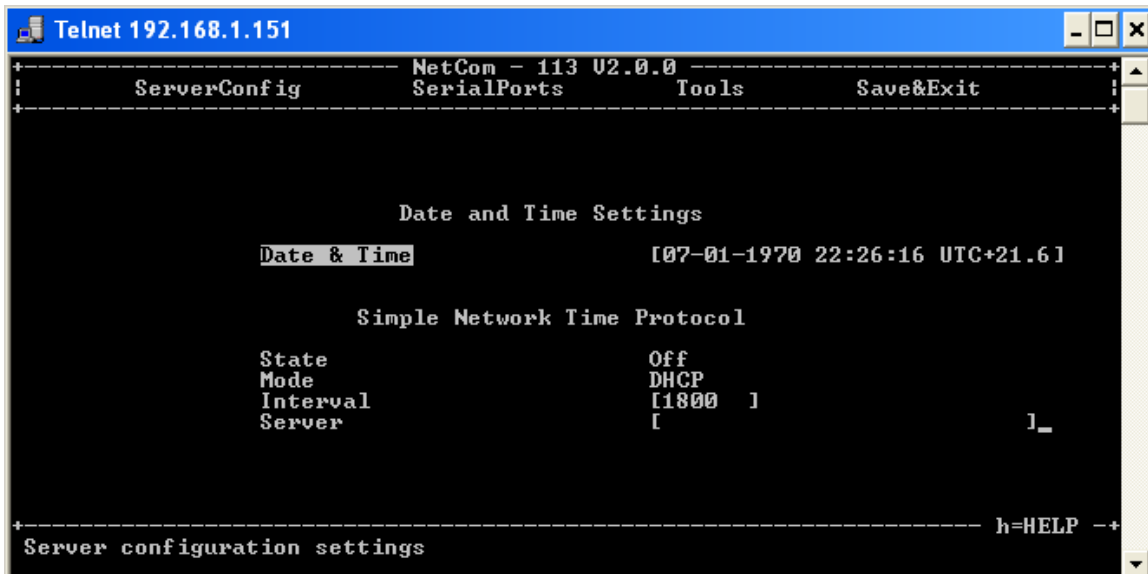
Telnet 192.168.1.151

NetCom - 113 V2.0.0

ServerConfig SerialPorts Tools Save&Exit

Date and Time Settings

Date & Time [07-01-1970 22:26:16 UTC+21.6]

Simple Network Time Protocol

State Off
Mode DHCP
Interval [1800 ]
Server [ ]

h=HELP

Server configuration settings